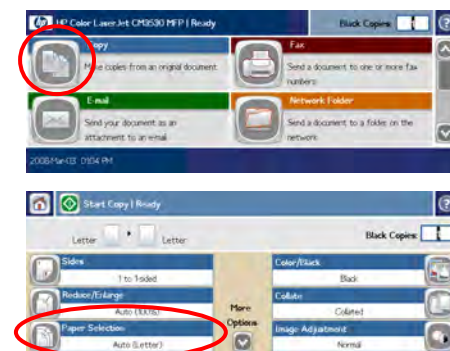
HP Color LaserJet CM3530 MFP | Ready
Black Copies 1
Copy
Make copies from an original document.
Fax
Send a document to one or more fax numbers.
E-mail
Send your document as an attachment to an e-mail.
Network Folder
Send a document to a folder on the network.
2008-Mar-03 01:04 PM

Start Copy | Ready
Letter
Letter
Black Copies
Sides
1 to 1-sided
Reduce/Enlarge
Auto (100%)
Paper Selection
Auto (Letter)
More Options
Color/Black
Black
Collate
Collated
Image Adjustment
Normal